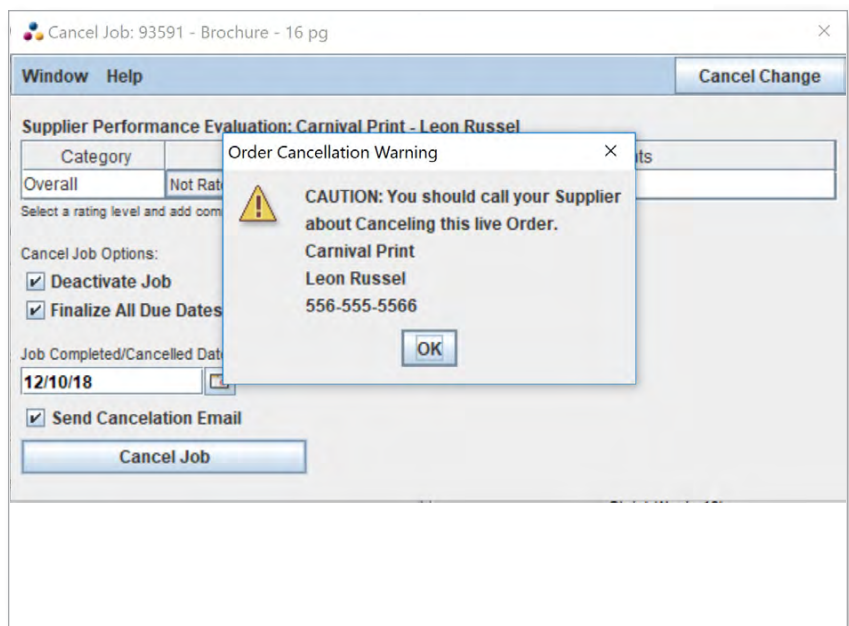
Cancel Job: 93591 - Brochure - 16 pg

×

Window Help

Cancel Change

Supplier Performance Evaluation: Carnival Print - Leon Russel

| Category | | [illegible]nts |
|---|---|---|
| Overall | Not Rat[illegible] | |

Select a rating level and add com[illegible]

Cancel Job Options:

Deactivate Job

Finalize All Due Dates

Job Completed/Cancelled Dat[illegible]

12/10/18

Send Cancelation Email

Cancel Job

Order Cancellation Warning

×

CAUTION: You should call your Supplier about Canceling this live Order.
Carnival Print
Leon Russel
556-555-5566

OK